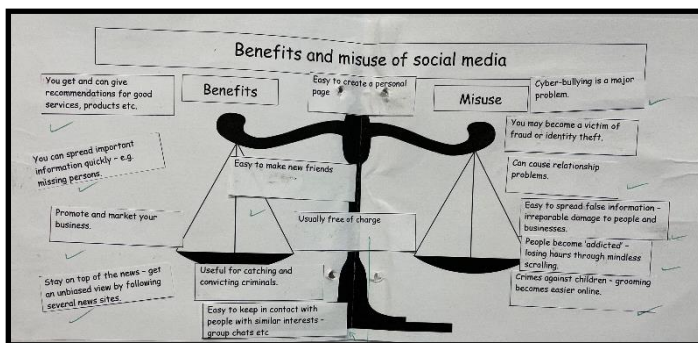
Benefits and misuse of social media

Benefits

Misuse

You get and can give recommendations for good services, products etc.

Easy to create a personal page

Cyber-bullying is a major problem.

You can spread important information quickly - e.g. missing persons.

Easy to make new friends

You may become a victim of fraud or identity theft.

Can cause relationship problems.

Promote and market your business.

Usually free of charge

Easy to spread false information - irreparable damage to people and businesses.

People become 'addicted' - losing hours through mindless scrolling.

Stay on top of the news - get an unbiased view by following several news sites.

Useful for catching and convicting criminals.

Crimes against children - grooming becomes easier online.

Easy to keep in contact with people with similar interests - group chats etc